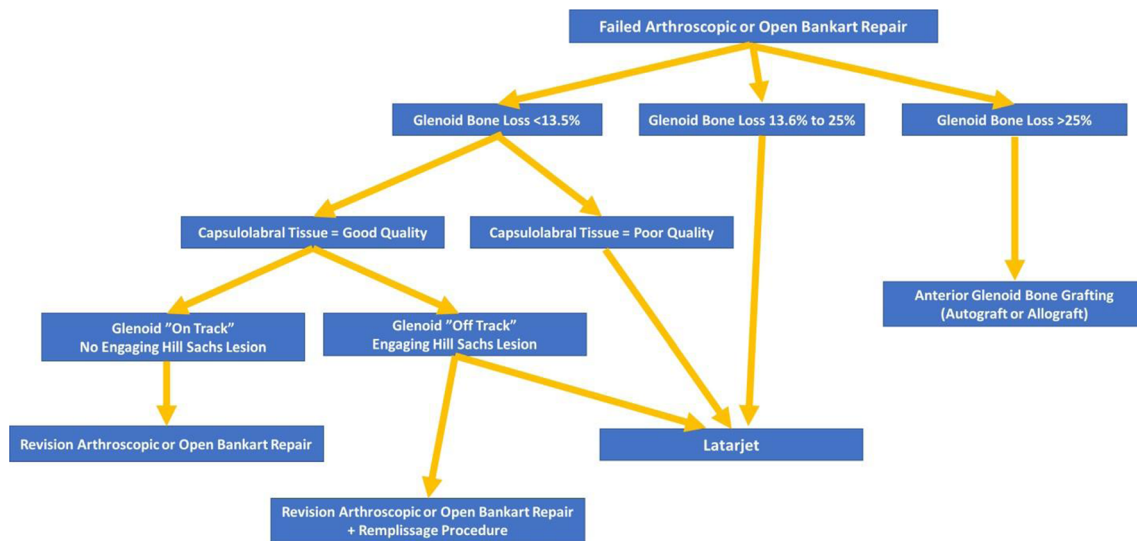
Failed Arthroscopic or Open Bankart Repair

Glenoid Bone Loss <13.5%

Glenoid Bone Loss 13.6% to 25%

Glenoid Bone Loss >25%

Capsulolabral Tissue = Good Quality

Capsulolabral Tissue = Poor Quality

Anterior Glenoid Bone Grafting (Autograft or Allograft)

Glenoid "On Track" No Engaging Hill Sachs Lesion

Glenoid "Off Track" Engaging Hill Sachs Lesion

Revision Arthroscopic or Open Bankart Repair

Latarjet

Revision Arthroscopic or Open Bankart Repair + Remplissage Procedure